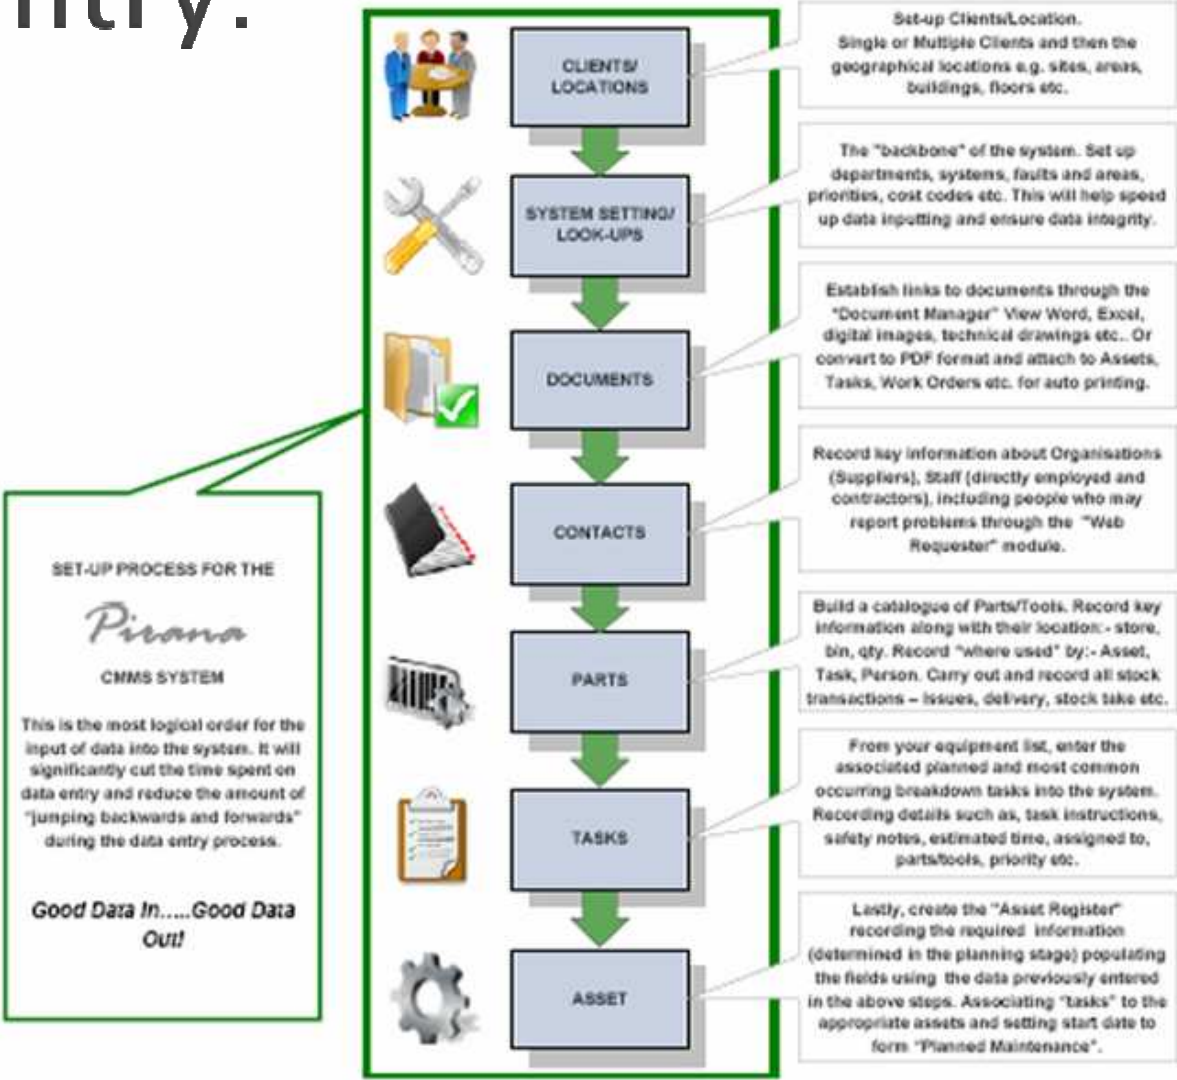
ntry.

SET-UP PROCESS FOR THE

Pirana

CMMS SYSTEM

This is the most logical order for the input of data into the system. It will significantly cut the time spent on data entry and reduce the amount of "jumping backwards and forwards" during the data entry process.

Good Data In.....Good Data Out!

CLIENTS/ LOCATIONS

Set-up Clients/Location. Single or Multiple Clients and then the geographical locations e.g. sites, areas, buildings, floors etc.

SYSTEM SETTING/ LOOK-UPS

The "backbone" of the system. Set up departments, systems, faults and areas, priorities, cost codes etc. This will help speed up data inputting and ensure data integrity.

DOCUMENTS

Establish links to documents through the "Document Manager" View Word, Excel, digital images, technical drawings etc.. Or convert to PDF format and attach to Assets, Tasks, Work Orders etc. for auto printing.

CONTACTS

Record key information about Organisations (Suppliers), Staff (directly employed and contractors), including people who may report problems through the "Web Requester" module.

PARTS

Build a catalogue of Parts/Tools. Record key information along with their location:- store, bin, qty. Record "where used" by:- Asset, Task, Person. Carry out and record all stock transactions – issues, delivery, stock take etc.

TASKS

From your equipment list, enter the associated planned and most common occurring breakdown tasks into the system. Recording details such as, task instructions, safety notes, estimated time, assigned to, parts/tools, priority etc.

ASSET

Lastly, create the "Asset Register" recording the required information (determined in the planning stage) populating the fields using the data previously entered in the above steps. Associating "tasks" to the appropriate assets and setting start date to form "Planned Maintenance".